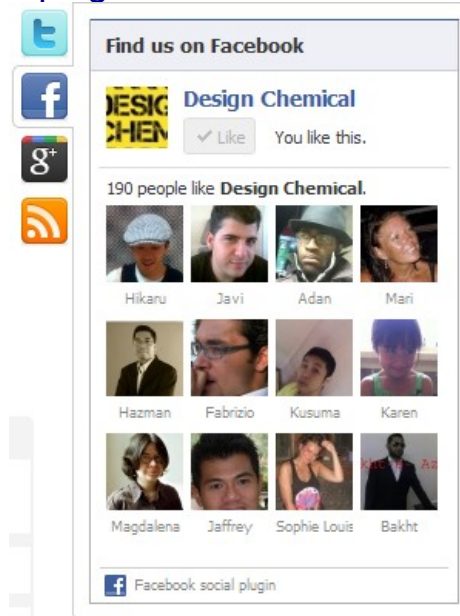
Find us on Facebook

DESIG CHEN

Design Chemical

Like You like this.

190 people like **Design Chemical**.

Hikaru Javi Adan Mari

Hazman Fabrizio Kusuma Karen

Magdalena Jaffrey Sophie Louis Bakht

Facebook social plugin